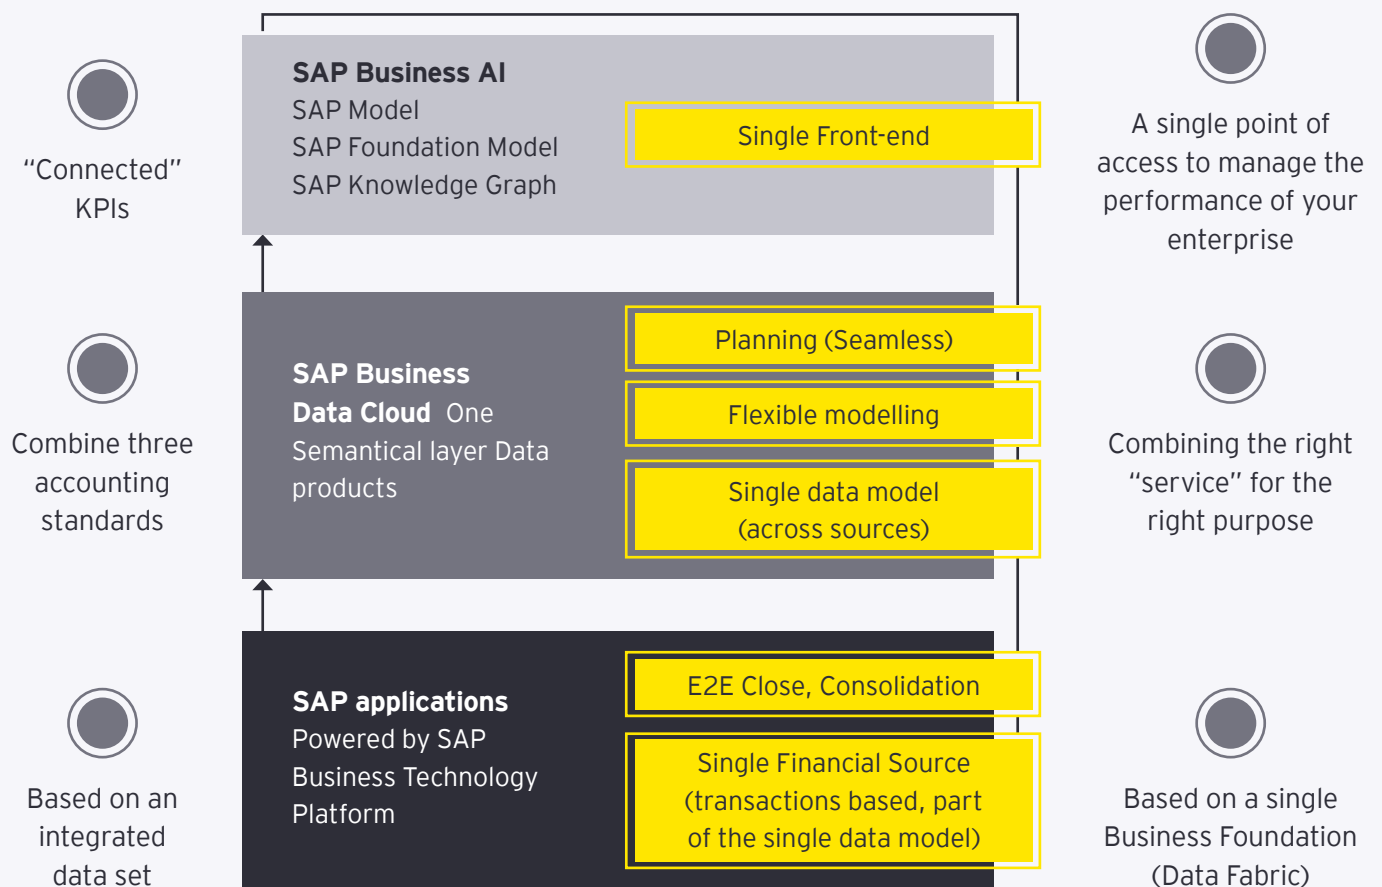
"Connected" KPIs

Combine three accounting standards

Based on an integrated data set

SAP Business AI
SAP Model
SAP Foundation Model
SAP Knowledge Graph

Single Front-end

SAP Business Data Cloud One Semantical layer Data products

Planning (Seamless)

Flexible modelling

Single data model (across sources)

SAP applications
Powered by SAP Business Technology Platform

E2E Close, Consolidation

Single Financial Source (transactions based, part of the single data model)

A single point of access to manage the performance of your enterprise

Combining the right "service" for the right purpose

Based on a single Business Foundation (Data Fabric)